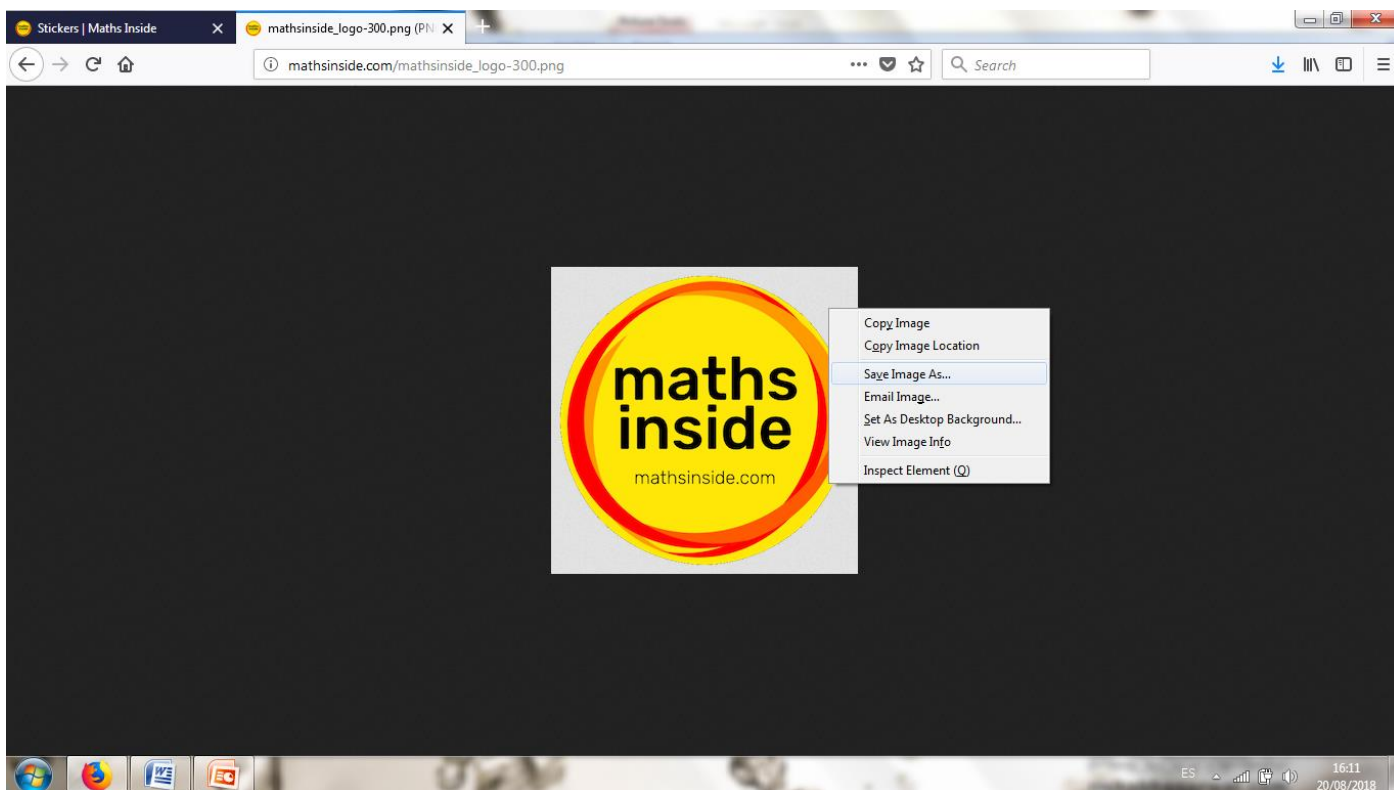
Stickers | Maths Inside
mathsinside_logo-300.png (PN

mathsinside.com/mathsinside_logo-300.png

Search

maths
inside
mathsinside.com

Copy Image
Copy Image Location
Save Image As...
Email Image...
Set As Desktop Background...
View Image Info
Inspect Element (Q)

ES
16:11
20/08/2018